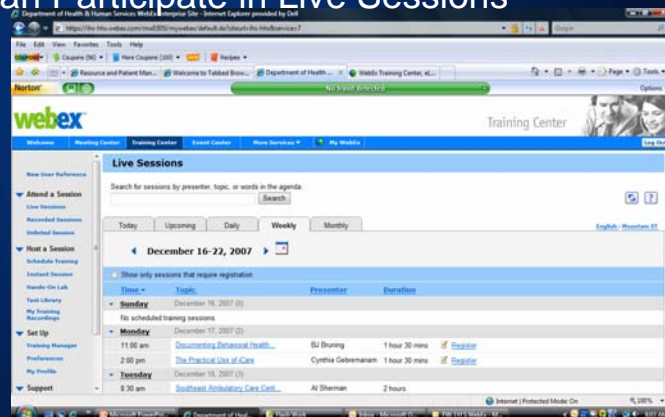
an Participate in Live Sessions

Department of Health & Human Services WebEx Enterprise Site - Internet Explorer provided by Dell

File Edit View Favorites Tools Help

Coupons (96) More Coupons (100) Recipes

Resource and Patient Man... Welcome to Tabbed Brow... Department of Health ... WebEx Training Center, el...

Norton

No Fraud Detected

Options

webex

Training Center

Welcome Meeting Center Training Center Event Center More Services My WebEx Log Out

New User Reference

Attend a Session
Live Sessions
Recorded Sessions
Unlisted Sessions

Host a Session
Schedule Training
Instant Session
Hands-On Lab
Test Library
My Training Recordings

Set Up
Training Manager
Preferences
My Profile

Support

Live Sessions

Search for sessions by presenter, topic, or words in the agenda:

Search

Today Upcoming Daily Weekly Monthly

English : Mountain ST

December 16-22, 2007

Show only sessions that require registration

| Time | Topic | Presenter | Duration | |
|---|---|---|---|---|
| Sunday | December 16, 2007 (0) | | | |
| No scheduled training sessions | | | | |
| Monday | December 17, 2007 (2) | | | |
| 11:00 am | Documenting Behavioral Health... | BJ Bruning | 1 hour 30 mins | Register |
| 2:00 pm | The Practical Use of iCare | Cynthia Gebremariam | 1 hour 30 mins | Register |
| Tuesday | December 18, 2007 (3) | | | |
| 8:30 am | Southeast Ambulatory Care Cent... | Al Sherman | 2 hours | |

Internet | Protected Mode: On 100%